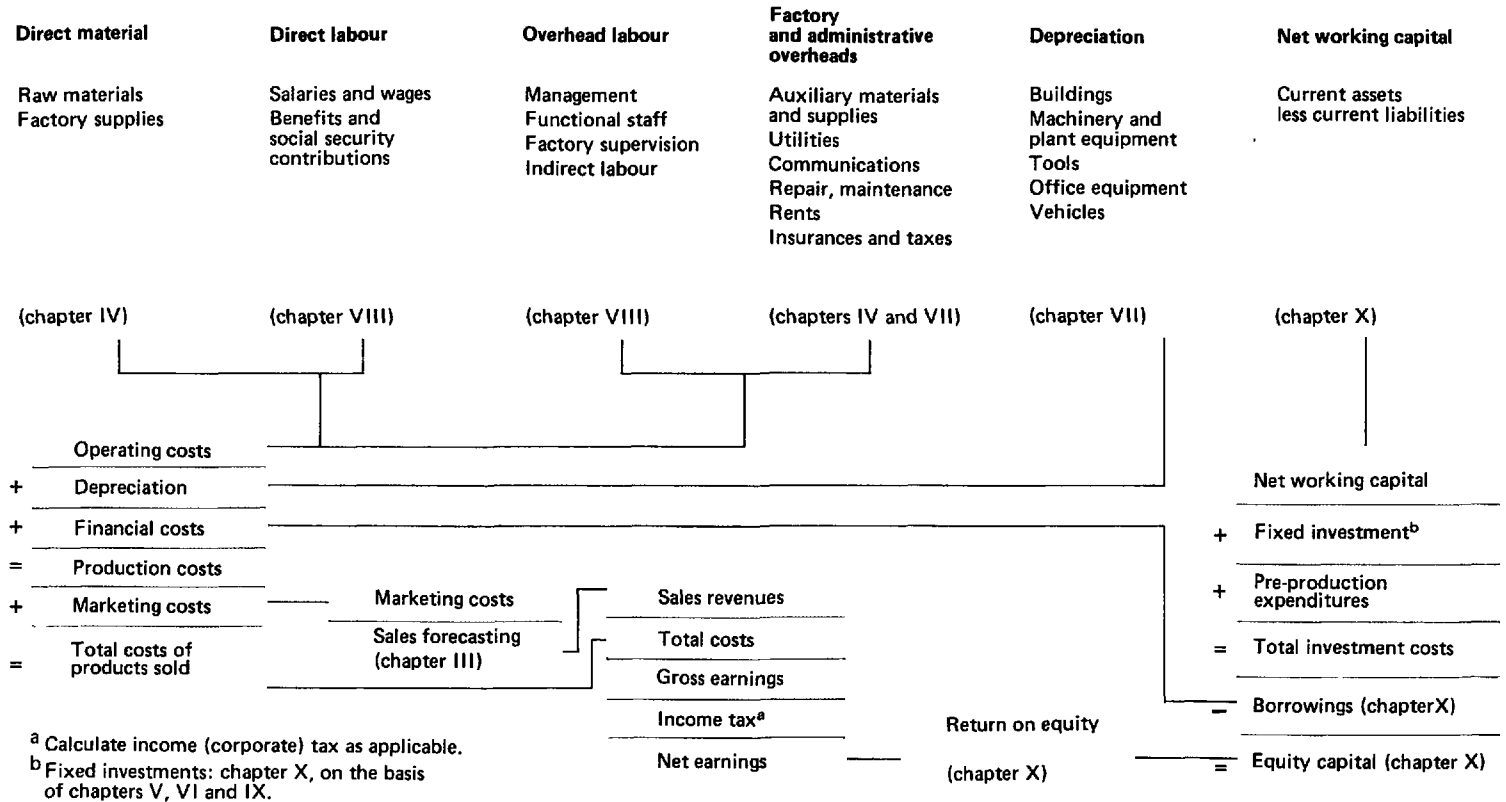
Direct material

Raw materials
Factory supplies

(chapter IV)

Direct labour

Salaries and wages
Benefits and social security contributions

(chapter VIII)

Overhead labour

Management
Functional staff
Factory supervision
Indirect labour

(chapter VIII)

Factory and administrative overheads

Auxiliary materials and supplies
Utilities
Communications
Repair, maintenance
Rents
Insurances and taxes

(chapters IV and VII)

Depreciation

Buildings
Machinery and plant equipment
Tools
Office equipment
Vehicles

(chapter VII)

Net working capital

Current assets less current liabilities

(chapter X)

Operating costs
+ Depreciation
+ Financial costs
= Production costs
+ Marketing costs
= Total costs of products sold

Marketing costs
Sales forecasting (chapter III)

Sales revenues
Total costs
Gross earnings
Income tax$^a$
Net earnings

Return on equity
(chapter X)

Net working capital
+ Fixed investment$^b$
+ Pre-production expenditures
= Total investment costs
− Borrowings (chapterX)
= Equity capital (chapter X)

$^a$ Calculate income (corporate) tax as applicable.
$^b$ Fixed investments: chapter X, on the basis of chapters V, VI and IX.